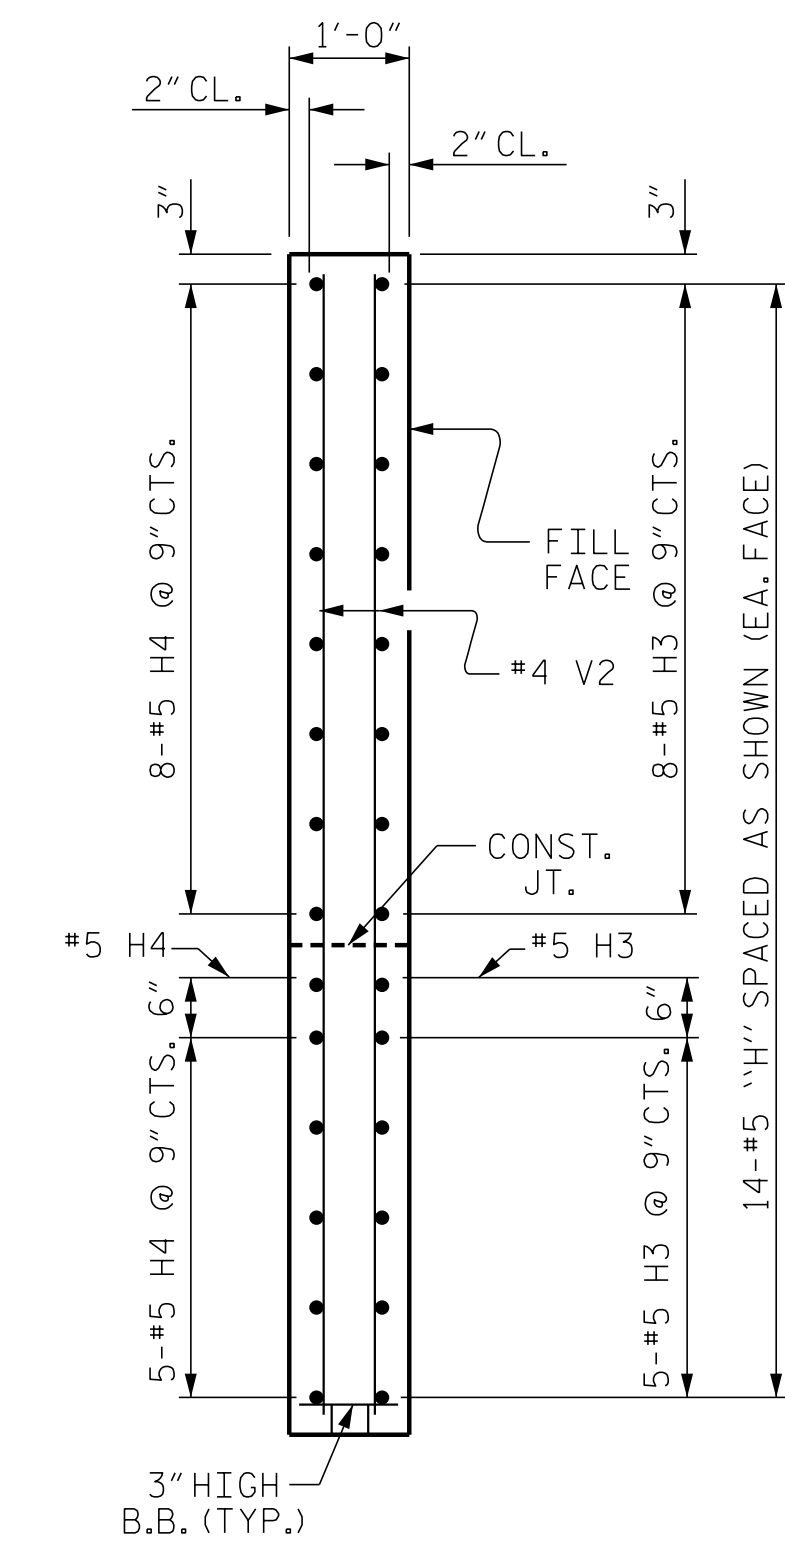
1'-0"

2" CL.

2" CL.

3"

3"

8-#5 H4 @ 9" CTS.

FILL FACE

8-#5 H3 @ 9" CTS.

14-#5 "H" SPACED AS SHOWN (EA. FACE)

#4 V2

CONST. JT.

#5 H4

#5 H3

6"

6"

5-#5 H4 @ 9" CTS.

5-#5 H3 @ 9" CTS.

3" HIGH B.B. (TYP.)